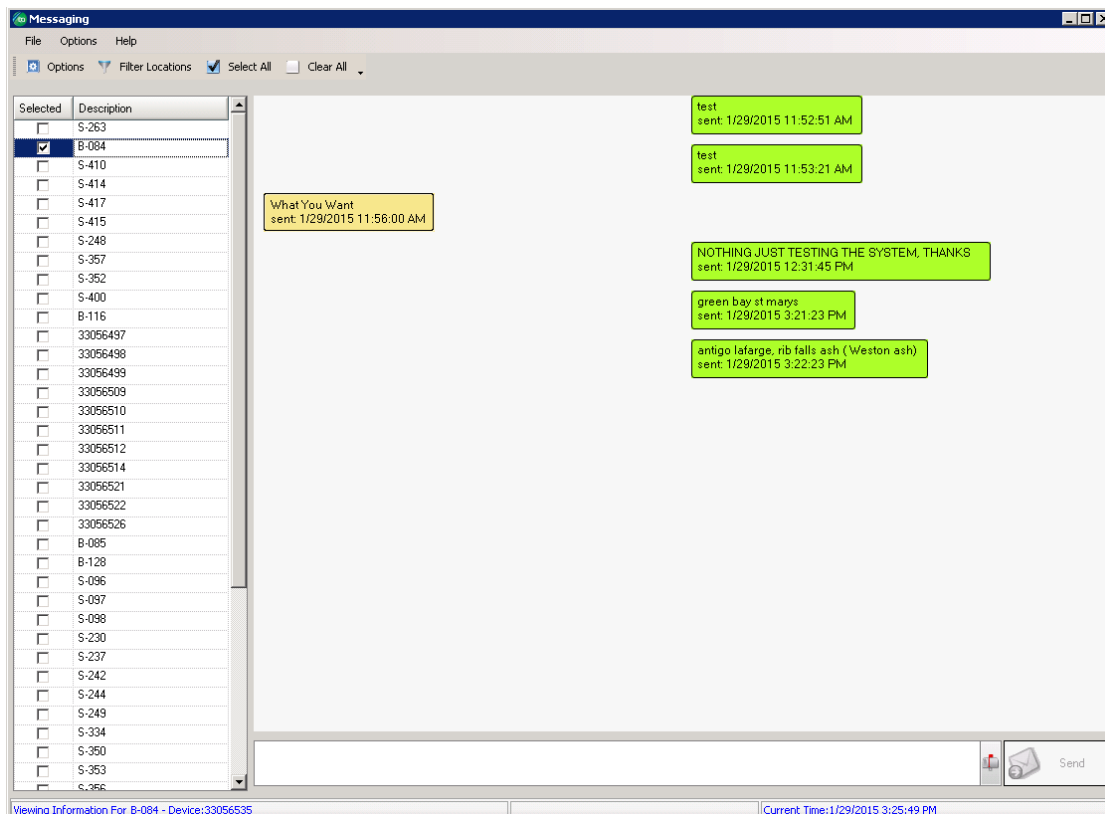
Messaging

File Options Help

Options Filter Locations Select All Clear All

| Selected | Description |
|---|---|
| ☐ | S-263 |
| ☑ | B-084 |
| ☐ | S-410 |
| ☐ | S-414 |
| ☐ | S-417 |
| ☐ | S-415 |
| ☐ | S-248 |
| ☐ | S-357 |
| ☐ | S-352 |
| ☐ | S-400 |
| ☐ | B-116 |
| ☐ | 33056497 |
| ☐ | 33056498 |
| ☐ | 33056499 |
| ☐ | 33056509 |
| ☐ | 33056510 |
| ☐ | 33056511 |
| ☐ | 33056512 |
| ☐ | 33056514 |
| ☐ | 33056521 |
| ☐ | 33056522 |
| ☐ | 33056526 |
| ☐ | B-085 |
| ☐ | B-128 |
| ☐ | S-096 |
| ☐ | S-097 |
| ☐ | S-098 |
| ☐ | S-230 |
| ☐ | S-237 |
| ☐ | S-242 |
| ☐ | S-244 |
| ☐ | S-249 |
| ☐ | S-334 |
| ☐ | S-350 |
| ☐ | S-353 |
| ☐ | S-356 |

test
sent: 1/29/2015 11:52:51 AM

test
sent: 1/29/2015 11:53:21 AM

What You Want
sent: 1/29/2015 11:56:00 AM

NOTHING JUST TESTING THE SYSTEM, THANKS
sent: 1/29/2015 12:31:45 PM

green bay st marys
sent: 1/29/2015 3:21:23 PM

antigo lafarge, rib falls ash ( Weston ash)
sent: 1/29/2015 3:22:23 PM

Send

Viewing Information For B-084 - Device:33056535

Current Time:1/29/2015 3:25:49 PM